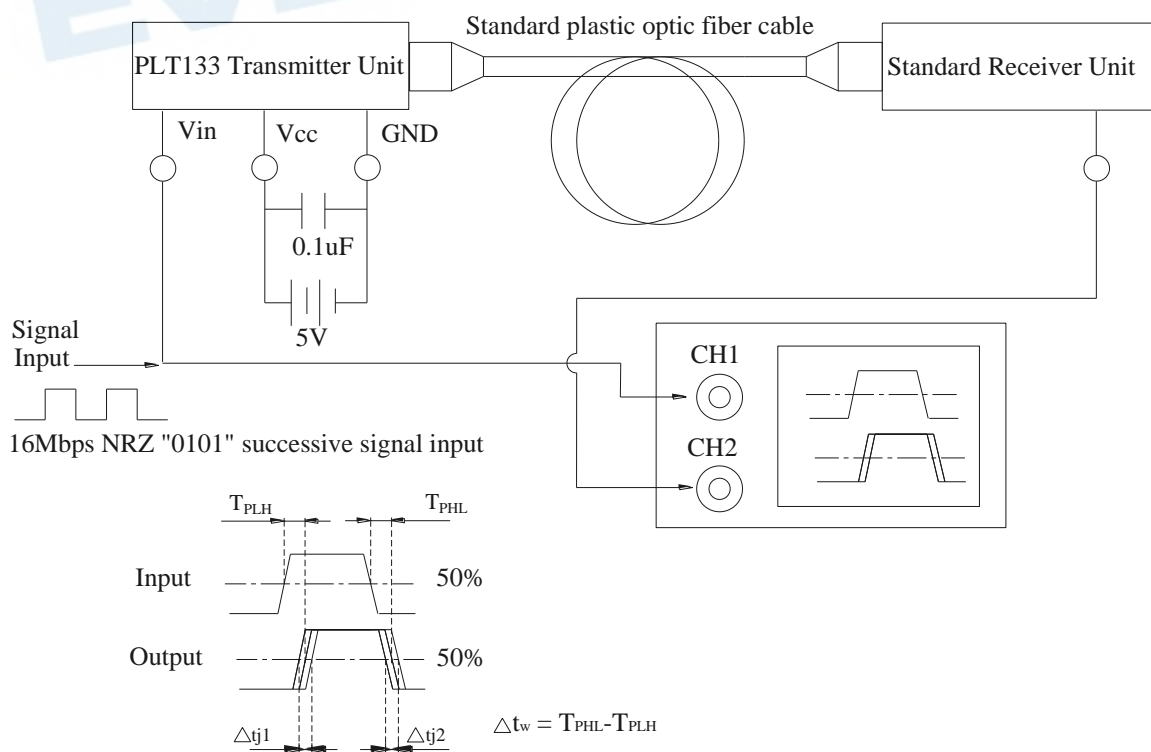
Standard plastic optic fiber cable

PLT133 Transmitter Unit

Standard Receiver Unit

Vin

Vcc

GND

0.1uF

5V

Signal Input

16Mbps NRZ "0101" successive signal input

CH1

CH2

$T_{PLH}$

$T_{PHL}$

Input

50%

Output

50%

$\triangle tj1$

$\triangle tj2$

$\triangle t_w = T_{PHL} - T_{PLH}$